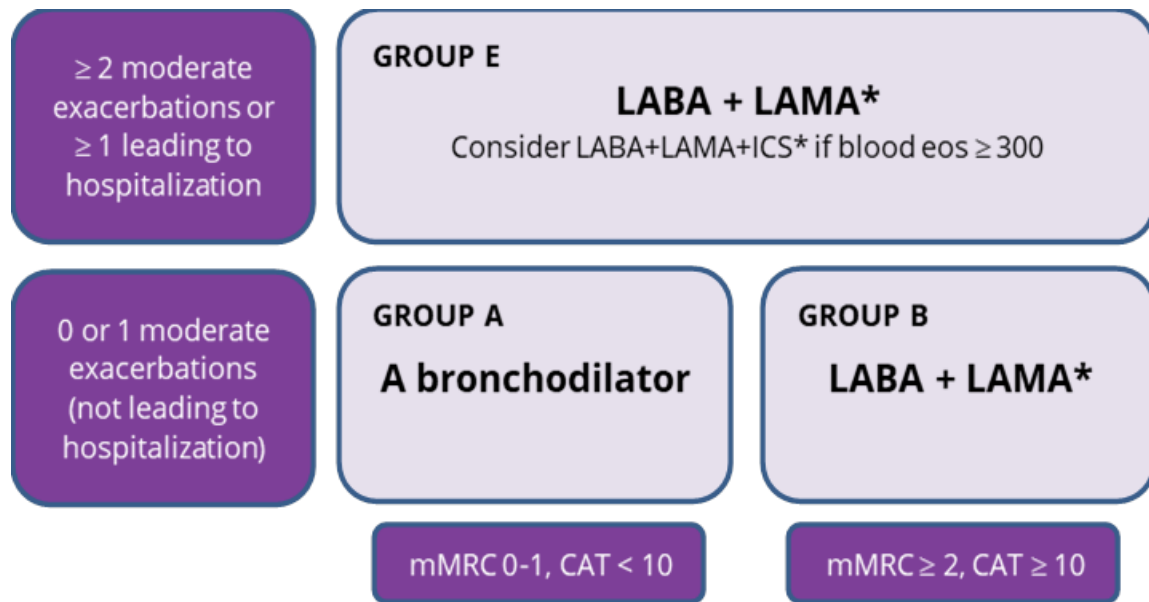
$\geq$ 2 moderate exacerbations or $\geq$ 1 leading to hospitalization

GROUP E

LABA + LAMA*

Consider LABA+LAMA+ICS* if blood eos $\geq$ 300

0 or 1 moderate exacerbations (not leading to hospitalization)

GROUP A

A bronchodilator

GROUP B

LABA + LAMA*

mMRC 0-1, CAT < 10

mMRC $\geq$ 2, CAT $\geq$ 10